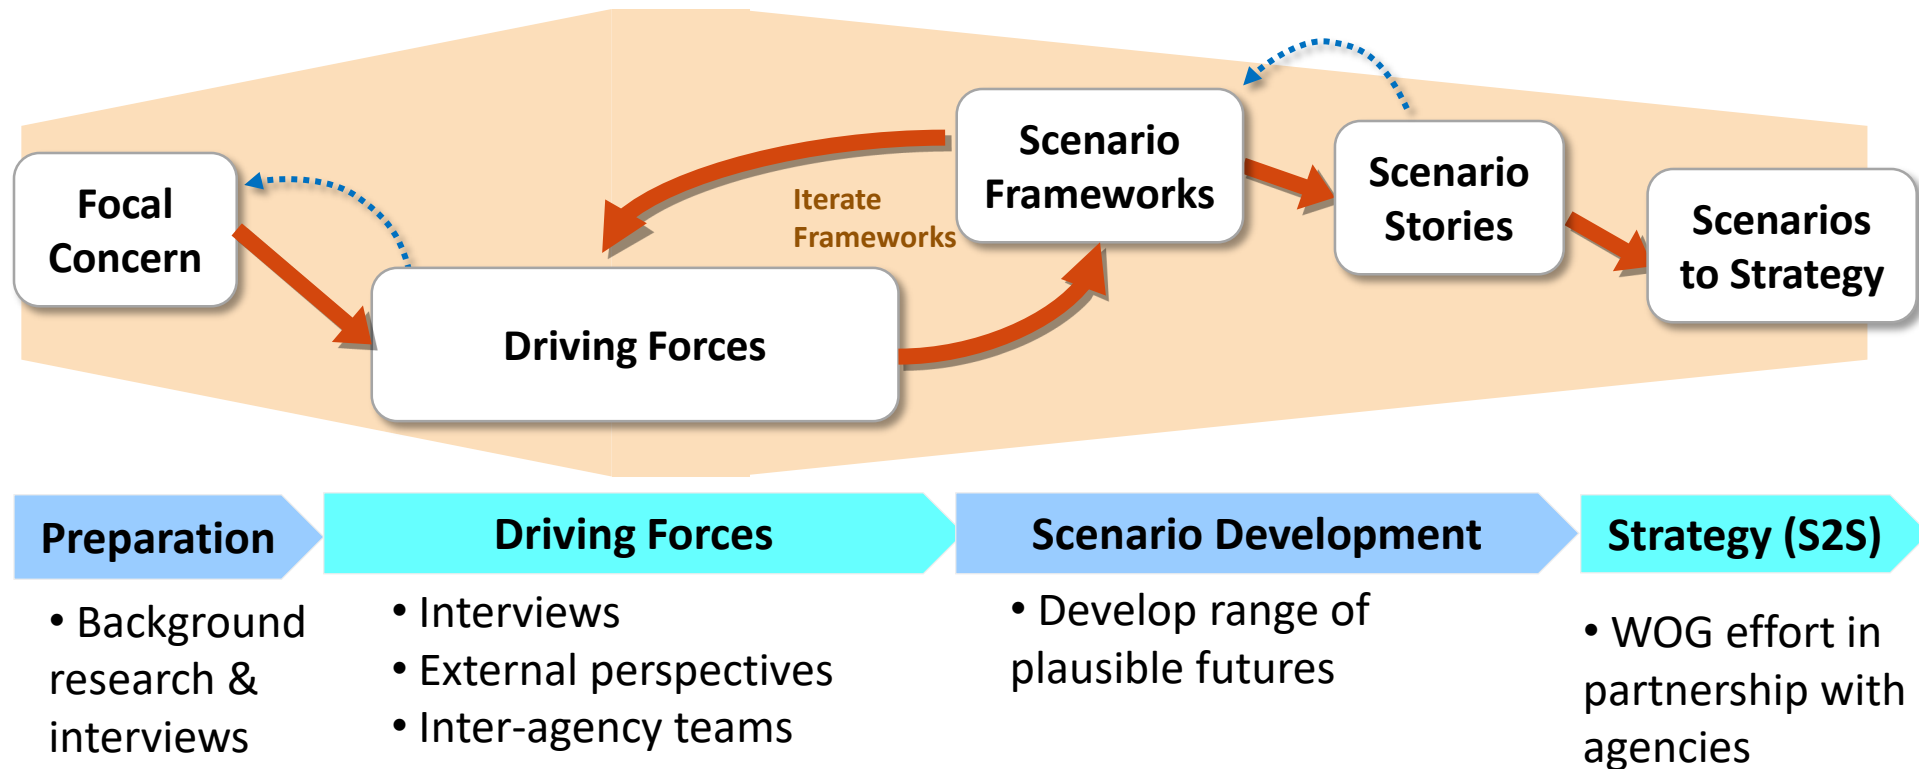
Focal Concern

Driving Forces

Iterate Frameworks

Scenario Frameworks

Scenario Stories

Scenarios to Strategy

Preparation

• Background research & interviews

Driving Forces

• Interviews
• External perspectives
• Inter-agency teams

Scenario Development

• Develop range of plausible futures

Strategy (S2S)

• WOG effort in partnership with agencies